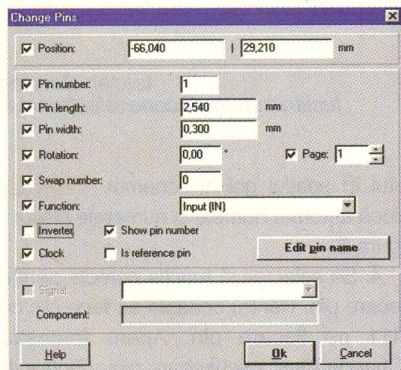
Change Pins

Position: -66,040 | 29,210 mm

Pin number: 1
Pin length: 2,540 mm
Pin width: 0,300 mm
Rotation: 0,00 ° Page: 1
Swap number: 0
Function: Input (IN)
Inverter Show pin number
Clock Is reference pin
Edit pin name

Signal:
Component:

Help Ok Cancel